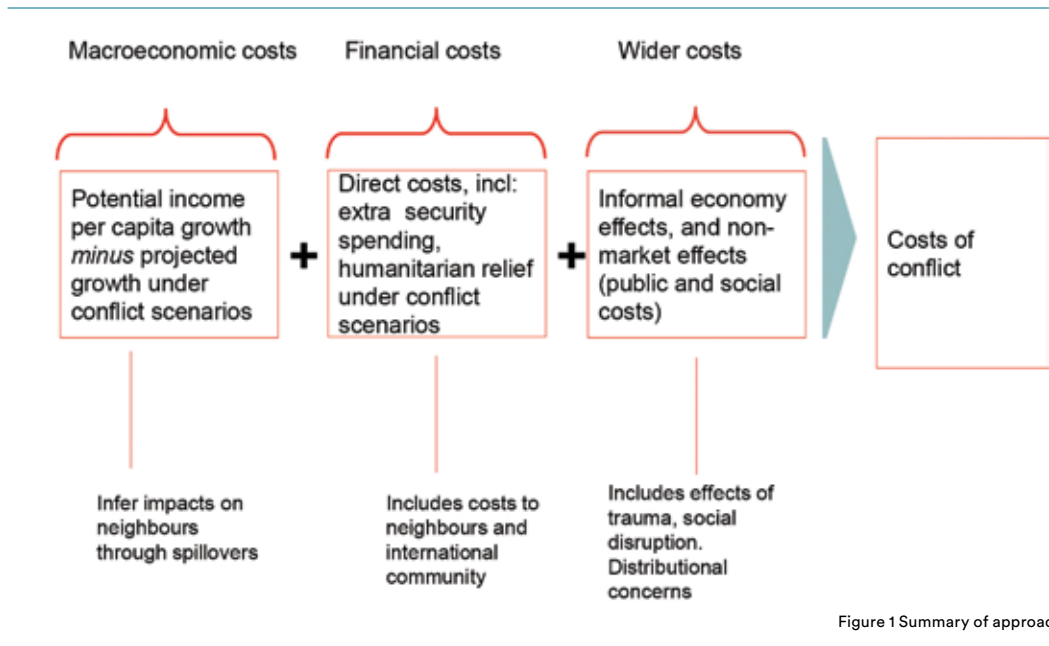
Macroeconomic costs

Financial costs

Wider costs

Potential income per capita growth *minus* projected growth under conflict scenarios

+

Direct costs, incl: extra security spending, humanitarian relief under conflict scenarios

+

Informal economy effects, and non-market effects (public and social costs)

Costs of conflict

Infer impacts on neighbours through spillovers

Includes costs to neighbours and international community

Includes effects of trauma, social disruption. Distributional concerns

Figure 1 Summary of approa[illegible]